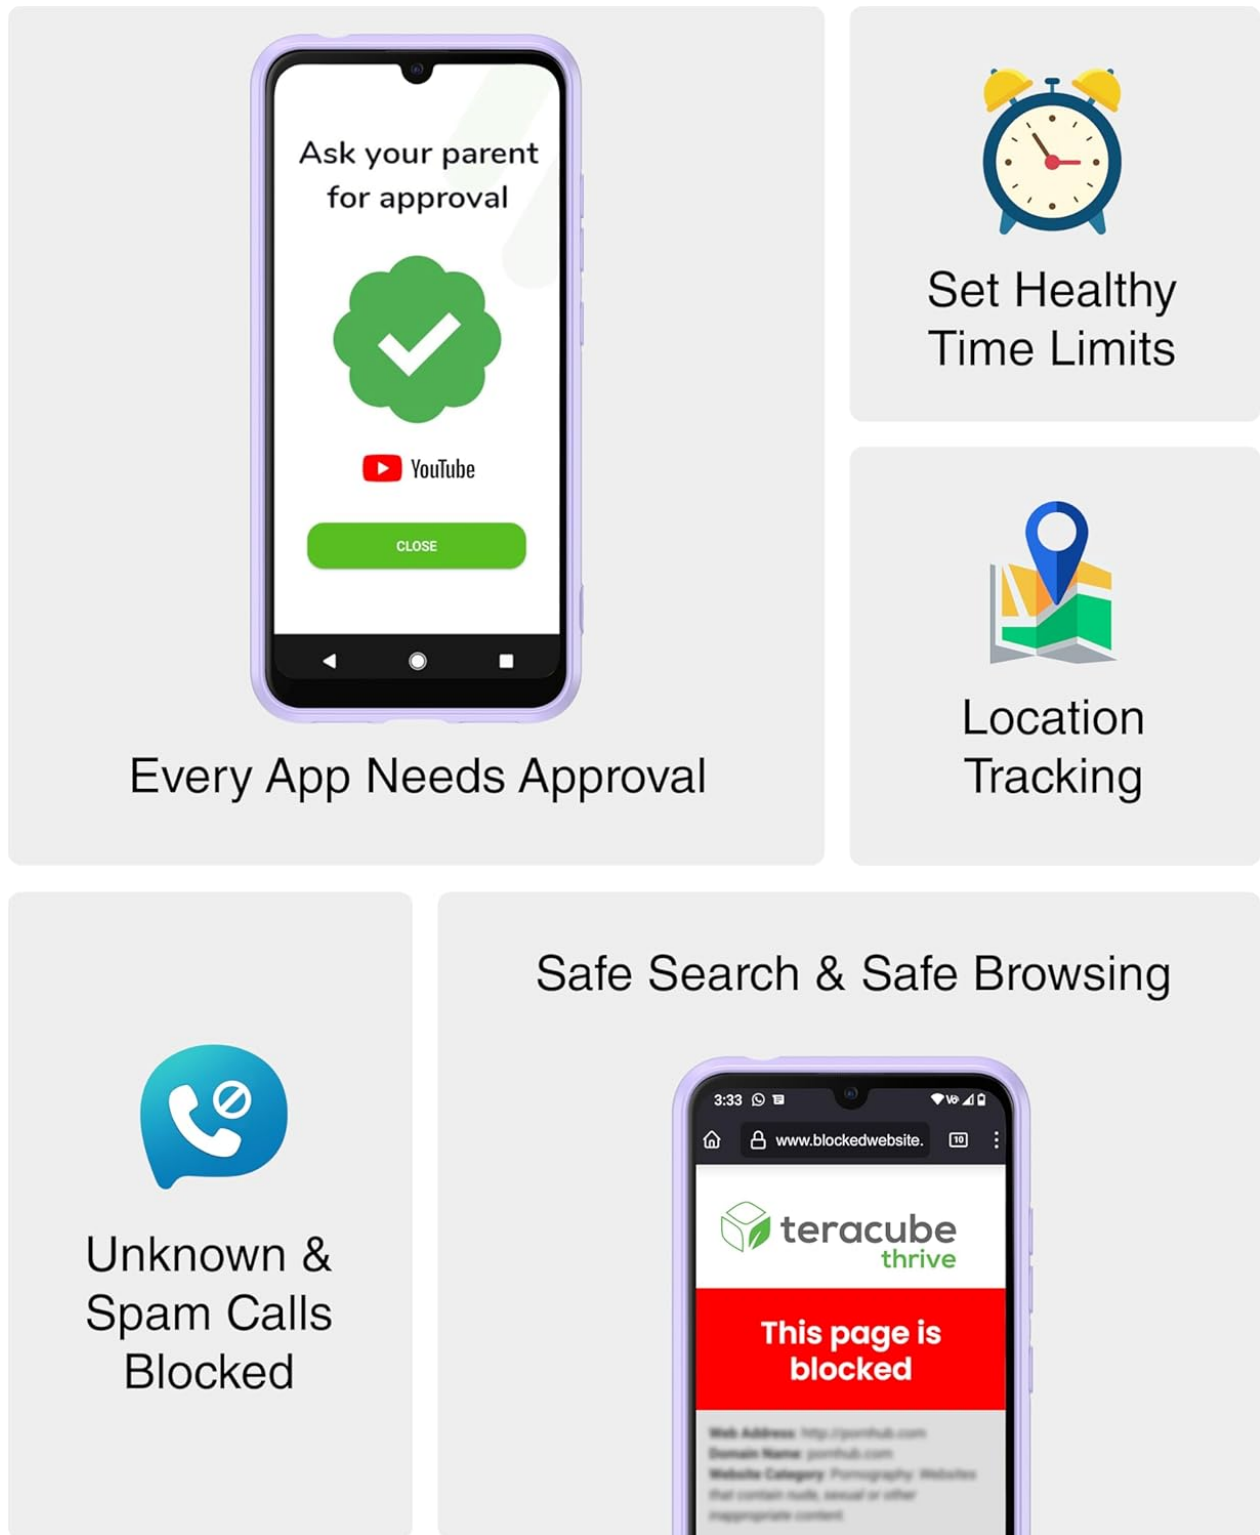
Ask your parent for approval

YouTube

CLOSE

Every App Needs Approval

Set Healthy Time Limits

Location Tracking

Unknown & Spam Calls Blocked

Safe Search & Safe Browsing

3:33

www.blockedwebsite.

10

teracube thrive

This page is blocked

Web Address: http://pornhub.com
Domain Name: pornhub.com
Website Category: Pornography: Websites that contain nude, sexual or other inappropriate content